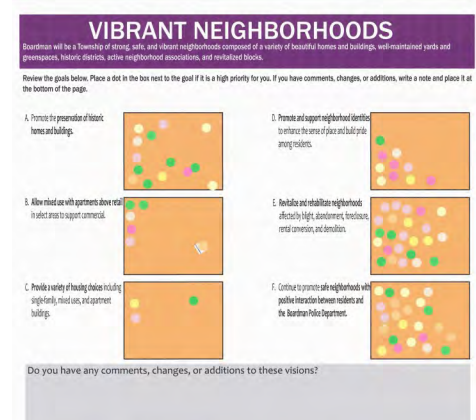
VIBRANT NEIGHBORHOODS

Boardman will be a Township of strong, safe, and vibrant neighborhoods composed of a variety of beautiful homes and buildings, well-maintained yards and greenspaces, historic districts, active neighborhood associations, and revitalized blocks.

Review the goals below. Place a dot in the box next to the goal if it is a high priority for you. If you have comments, changes, or additions, write a note and place it at the bottom of the page.

A. Promote the preservation of historic homes and buildings.

D. Promote and support neighborhood identities to enhance the sense of place and build pride among residents.

B. Allow mixed use with apartments above retail in select areas to support commercial.

E. Revitalize and rehabilitate neighborhoods affected by blight, abandonment, foreclosure, rental conversion, and demolition.

C. Provide a variety of housing choices including single-family, mixed uses, and apartment buildings.

F. Continue to promote safe neighborhoods with positive interaction between residents and the Boardman Police Department.

Do you have any comments, changes, or additions to these visions?